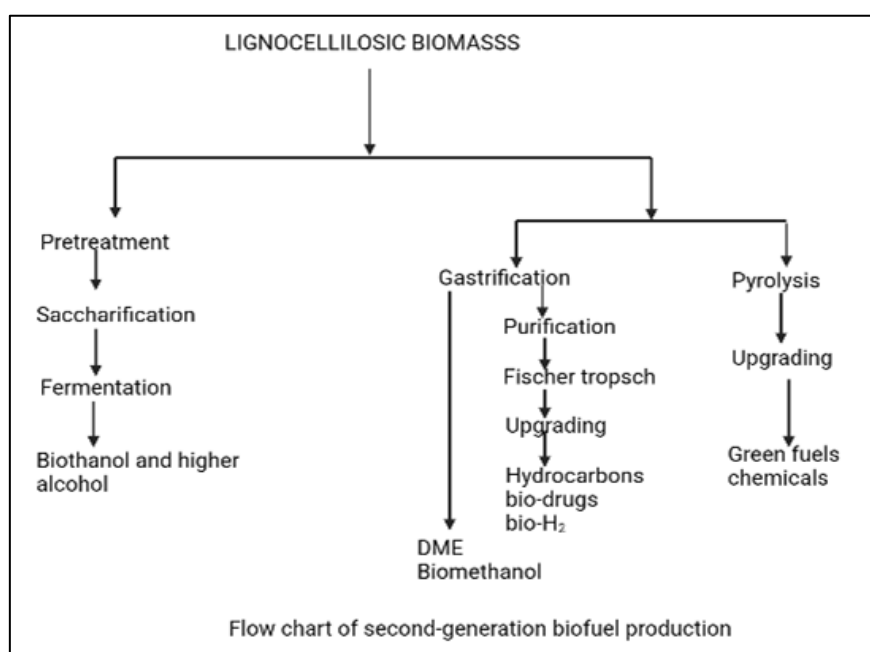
LIGNOCELLILOSIC BIOMASSS

Pretreatment

Saccharification

Fermentation

Biothanol and higher alcohol

Gastrification

Purification

Fischer tropsch

Upgrading

Hydrocarbons bio-drugs bio-$H_2$

DME Biomethanol

Pyrolysis

Upgrading

Green fuels chemicals

Flow chart of second-generation biofuel production